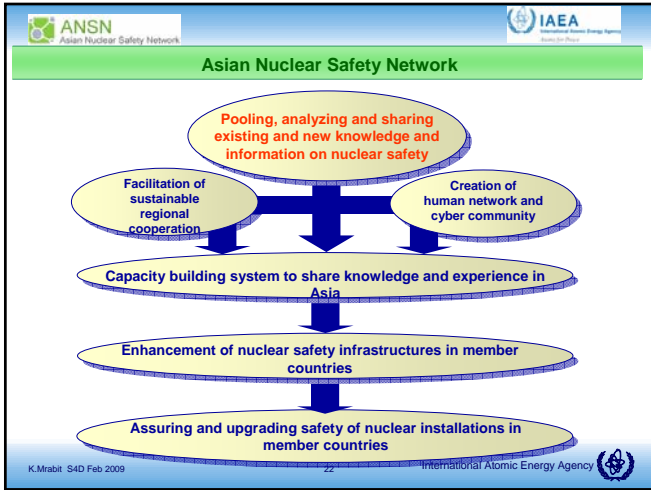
ANSN
Asian Nuclear Safety Network

IAEA
International Atomic Energy Agency
Atoms for Peace

Asian Nuclear Safety Network

Pooling, analyzing and sharing existing and new knowledge and information on nuclear safety

Facilitation of sustainable regional cooperation

Creation of human network and cyber community

Capacity building system to share knowledge and experience in Asia

Enhancement of nuclear safety infrastructures in member countries

Assuring and upgrading safety of nuclear installations in member countries

K.Mrabit S4D Feb 2009

22

International Atomic Energy Agency